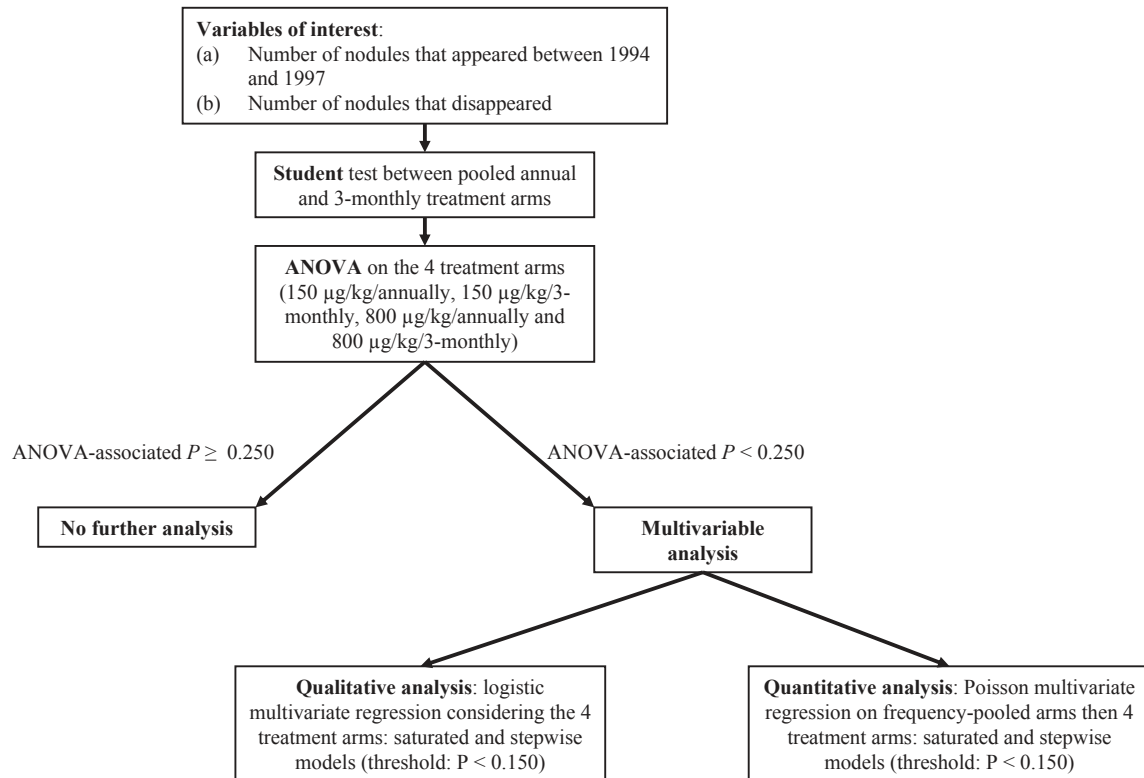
Variables of interest:
(a) Number of nodules that appeared between 1994 and 1997
(b) Number of nodules that disappeared

Student test between pooled annual and 3-monthly treatment arms

ANOVA on the 4 treatment arms (150 μg/kg/annually, 150 μg/kg/3-monthly, 800 μg/kg/annually and 800 μg/kg/3-monthly)

ANOVA-associated $P \geq 0.250$

ANOVA-associated $P < 0.250$

No further analysis

Multivariable analysis

Qualitative analysis: logistic multivariate regression considering the 4 treatment arms: saturated and stepwise models (threshold: P < 0.150)

Quantitative analysis: Poisson multivariate regression on frequency-pooled arms then 4 treatment arms: saturated and stepwise models (threshold: P < 0.150)